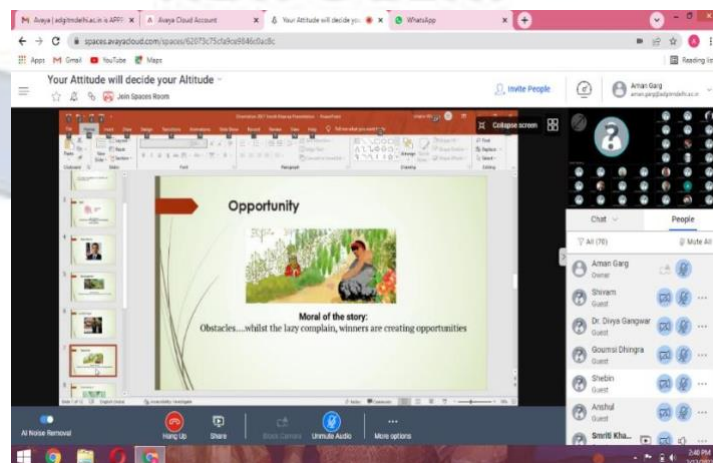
M Avaya | adgitmdelhi.ac.in is APP! ×
A Avaya Cloud Account ×
Your Attitude will decide yo ×
WhatsApp ×

spaces.avayacloud.com/spaces/62073c75cfa9ce9846c0ac8c

Apps Gmail YouTube Maps

Reading list

Your Attitude will decide your Altitude
Join Spaces Room

Invite People

Aman Garg
aman.garg@adgitmdelhi.ac.in

Collapse screen

Opportunity

Moral of the story:
Obstacles....whilst the lazy complain, winners are creating opportunities

Chat
People

All (70)
Mute All

Aman Garg
Owner

Shivam
Guest

Dr. Divya Gangwar
Guest

Gourvsi Dhingra
Guest

Shebin
Guest

Anshul
Guest

Smriti Kha...

AI Noise Removal

Hang Up

Share

Block Camera

Unmute Audio

More options

2:40 PM